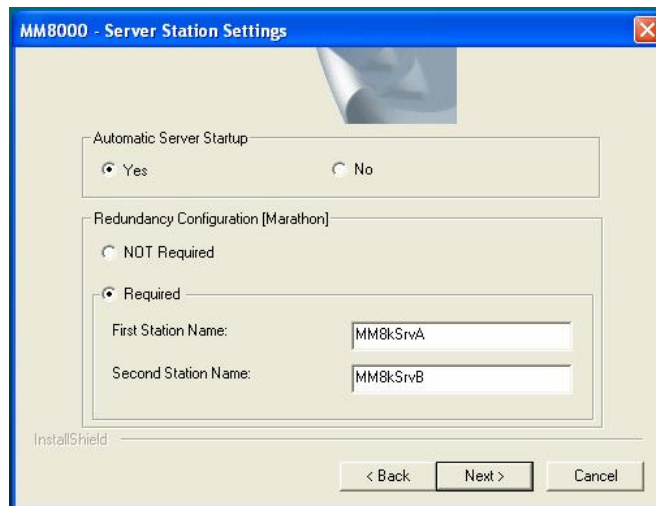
MM8000 - Server Station Settings

Automatic Server Startup

Yes

No

Redundancy Configuration [Marathon]

NOT Required

Required

First Station Name: MM8kSrvA

Second Station Name: MM8kSrvB

InstallShield

< Back

Next >

Cancel